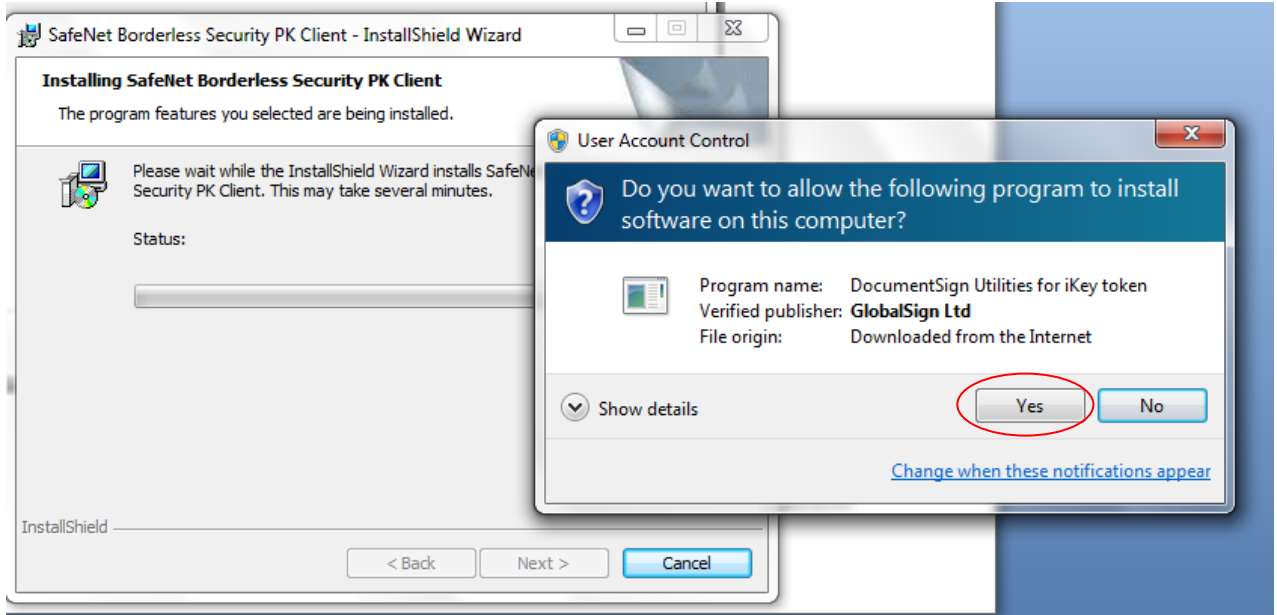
SafeNet Borderless Security PK Client - InstallShield Wizard

Installing SafeNet Borderless Security PK Client

The program features you selected are being installed.

Please wait while the InstallShield Wizard installs SafeNe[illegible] Security PK Client. This may take several minutes.

Status:

InstallShield

< Back

Next >

Cancel

User Account Control

Do you want to allow the following program to install software on this computer?

Program name: DocumentSign Utilities for iKey token
Verified publisher: GlobalSign Ltd
File origin: Downloaded from the Internet

Show details

Yes

No

Change when these notifications appear